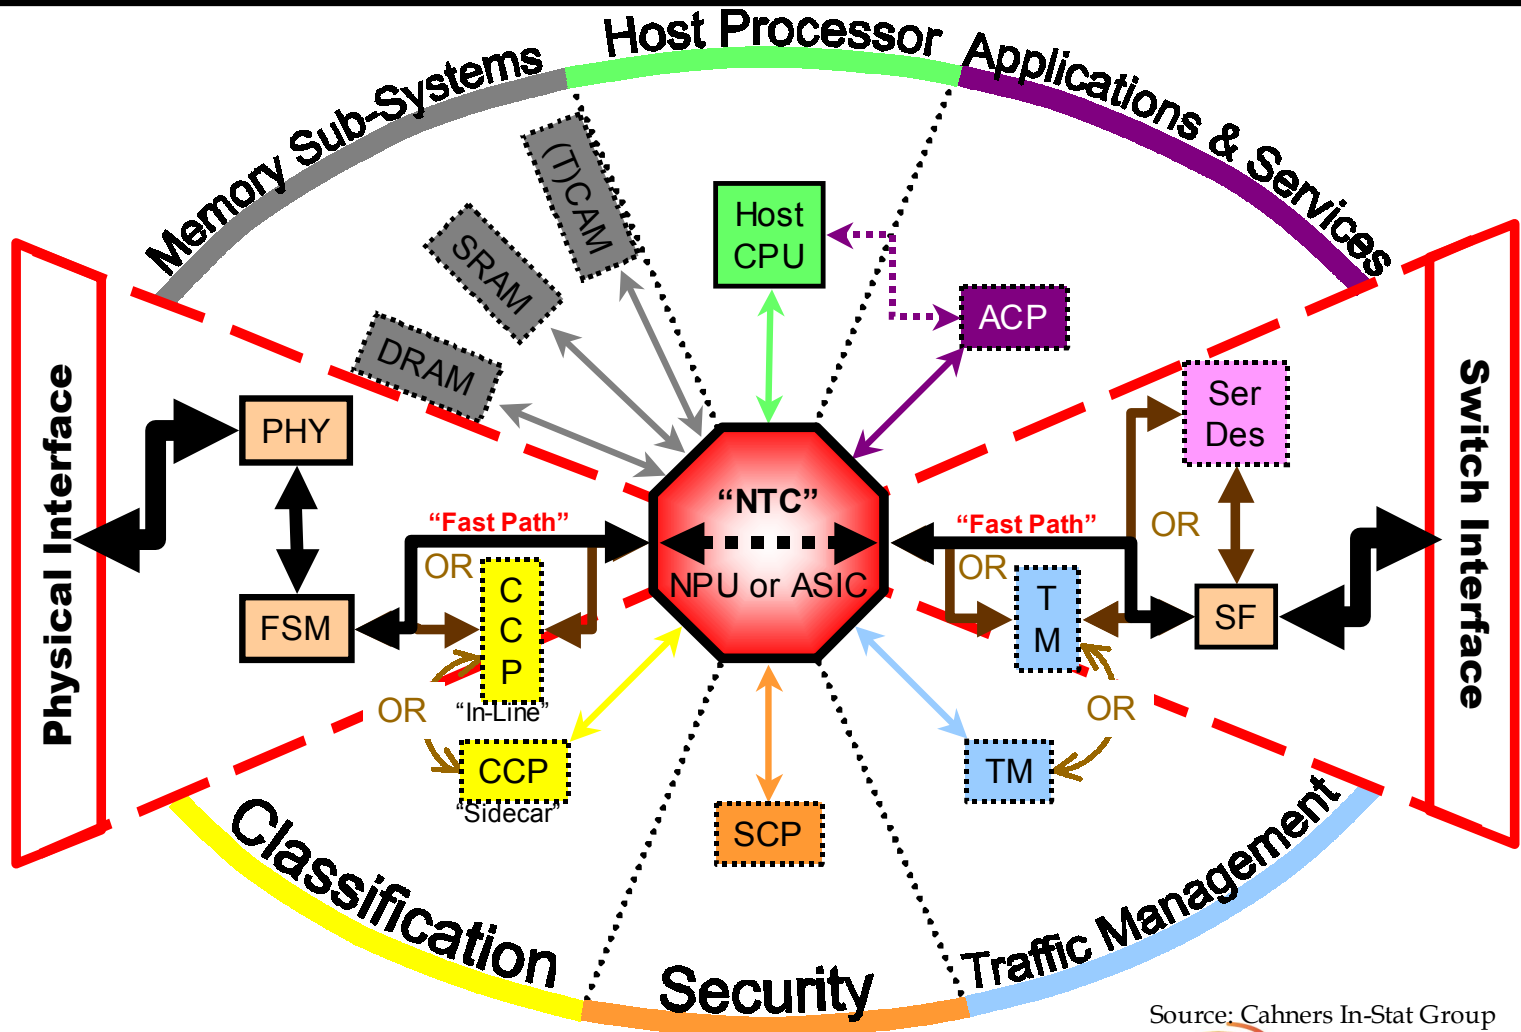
Memory Sub-Systems
Host Processor
Applications & Services

(T)CAM
SRAM
DRAM
Host CPU
ACP

Physical Interface
PHY
FSM
"Fast Path"
OR
C C P
"In-Line"
OR
CCP
"Sidecar"

"NTC"
NPU or ASIC

"Fast Path"
OR
T M
Ser Des
OR
SF
OR
TM
SCP

Switch Interface

Classification
Security
Traffic Management

Source: Cahners In-Stat Group